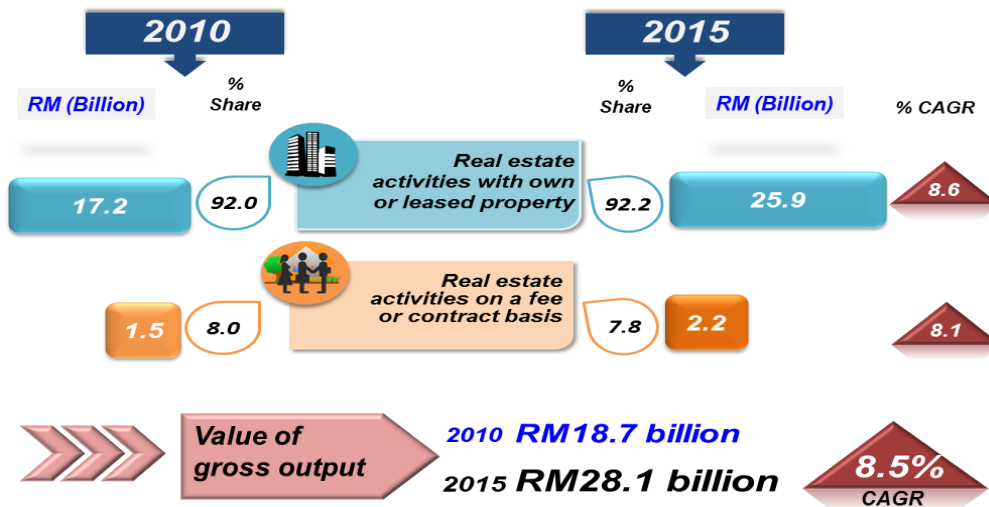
2010

2015

RM (Billion)

% Share

% Share

RM (Billion)

% CAGR

17.2

92.0

Real estate activities with own or leased property

92.2

25.9

8.6

1.5

8.0

Real estate activities on a fee or contract basis

7.8

2.2

8.1

Value of gross output

2010 RM18.7 billion

2015 RM28.1 billion

8.5% CAGR